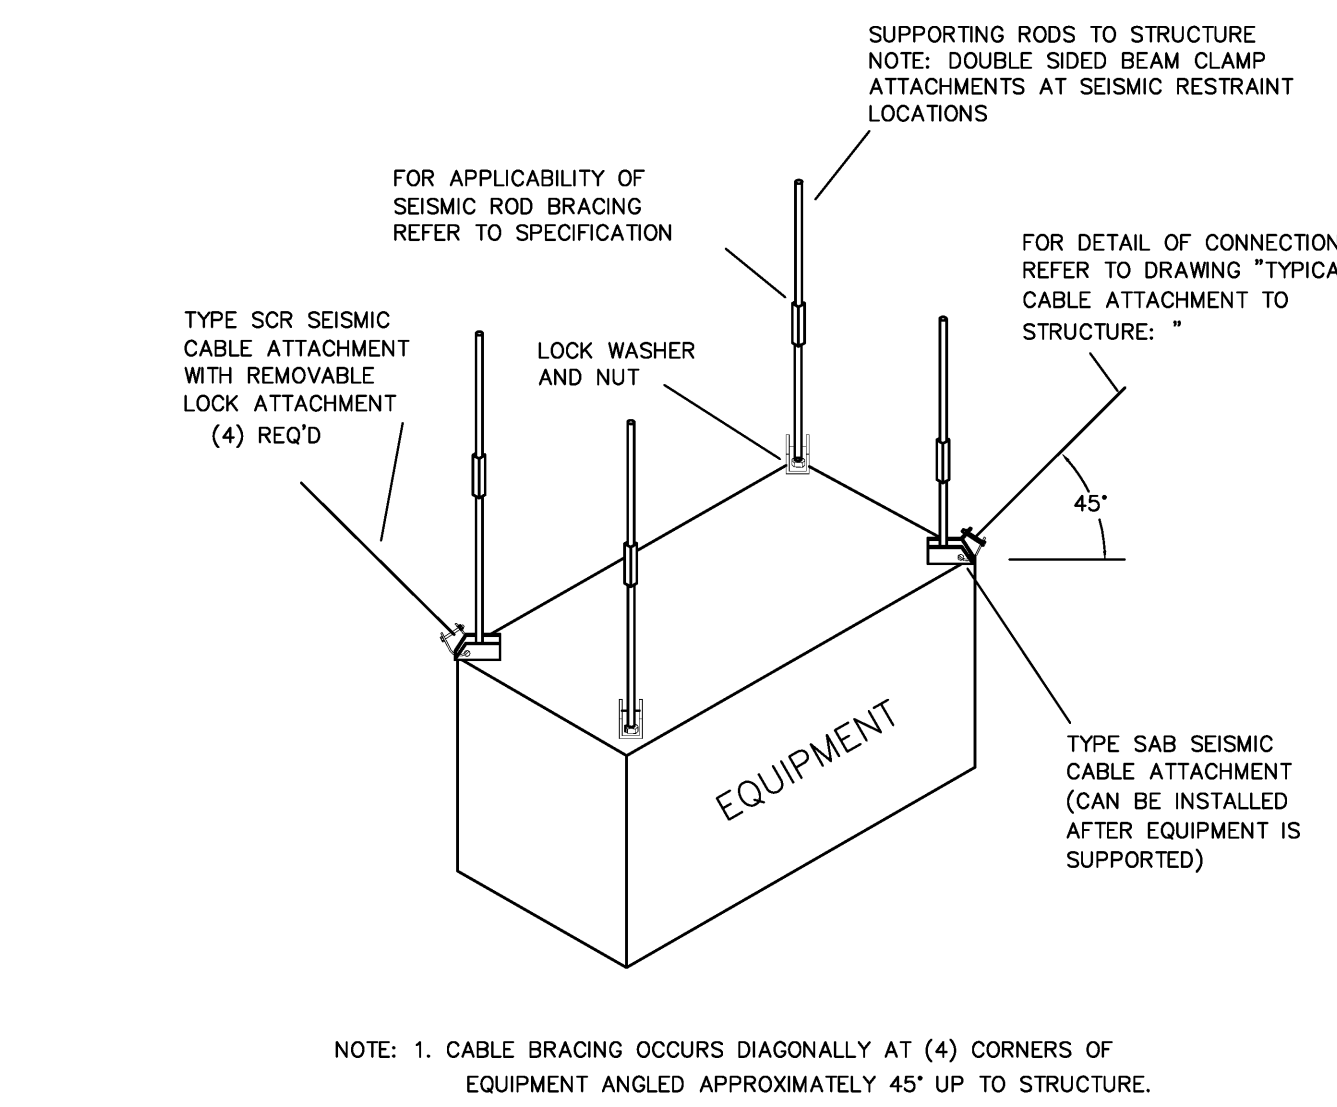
SUPPORTING RODS TO STRUCTURE
NOTE: DOUBLE SIDED BEAM CLAMP ATTACHMENTS AT SEISMIC RESTRAINT LOCATIONS

FOR APPLICABILITY OF SEISMIC ROD BRACING REFER TO SPECIFICATION

FOR DETAIL OF CONNECTION REFER TO DRAWING "TYPICA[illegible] CABLE ATTACHMENT TO STRUCTURE: "

TYPE SCR SEISMIC CABLE ATTACHMENT WITH REMOVABLE LOCK ATTACHMENT
(4) REQ'D

LOCK WASHER AND NUT

45°

EQUIPMENT

TYPE SAB SEISMIC CABLE ATTACHMENT (CAN BE INSTALLED AFTER EQUIPMENT IS SUPPORTED)

NOTE: 1. CABLE BRACING OCCURS DIAGONALLY AT (4) CORNERS OF EQUIPMENT ANGLED APPROXIMATELY 45° UP TO STRUCTURE.